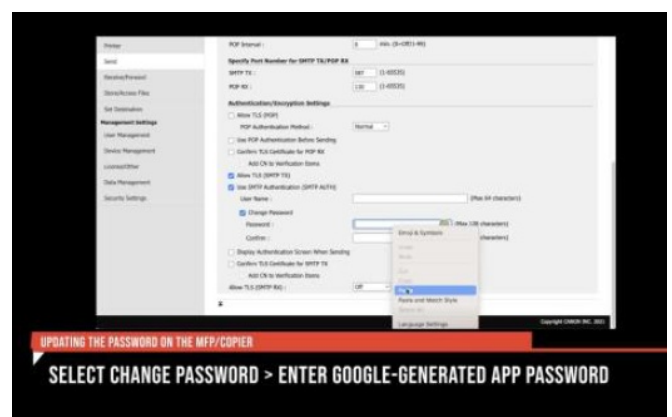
Printer
Send
Receive/Forward
Store/Access Files
Set Destination
Management Settings
User Management
Device Management
License/Other
Data Management
Security Settings

POP Interval : 0 min. (0-OFF/1-99)
Specify Port Number for SMTP TX/POP RX
SMTP TX : 587 (1-65535)
POP RX : 110 (1-65535)
Authentication/Encryption Settings
Allow TLS (POP)
POP Authentication Method : Normal
Use POP Authentication Before Sending
Confirm TLS Certificate for POP RX
Add CN to Verification Items
Allow TLS (SMTP TX)
Use SMTP Authentication (SMTP AUTH)
User Name : (Max 64 characters)
Change Password
Password : (Max 128 characters)
Confirm : characters)
Display Authentication Screen When Sending
Confirm TLS Certificate for SMTP TX
Add CN to Verification Items
Allow TLS (SMTP RX) : Off

Emoji & Symbols
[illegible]
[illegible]
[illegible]
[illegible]
Paste
Paste and Match Style
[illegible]
Language Settings

Copyright CANON INC. 2021

UPDATING THE PASSWORD ON THE MFP/COPIER
SELECT CHANGE PASSWORD > ENTER GOOGLE-GENERATED APP PASSWORD